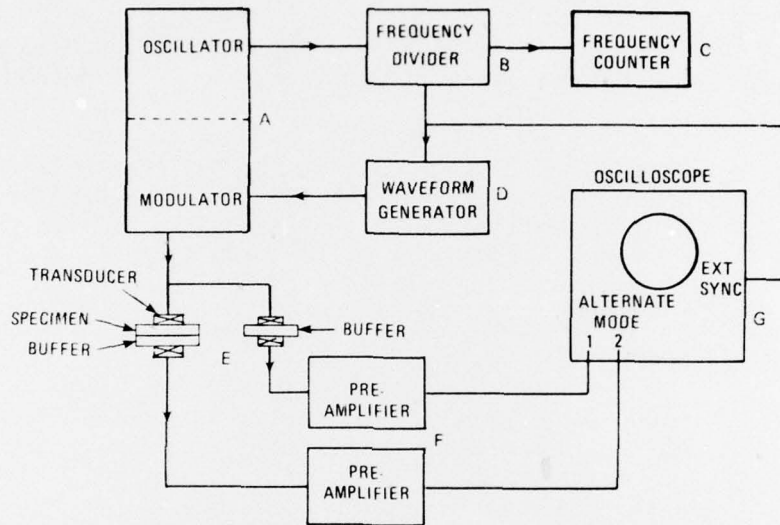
OSCILLATOR

FREQUENCY DIVIDER

B

FREQUENCY COUNTER

C

A

MODULATOR

WAVEFORM GENERATOR

D

OSCILLOSCOPE

TRANSDUCER

SPECIMEN

BUFFER

BUFFER

E

EXT SYNC

ALTERNATE MODE

1 2

G

PRE-AMPLIFIER

F

PRE-AMPLIFIER